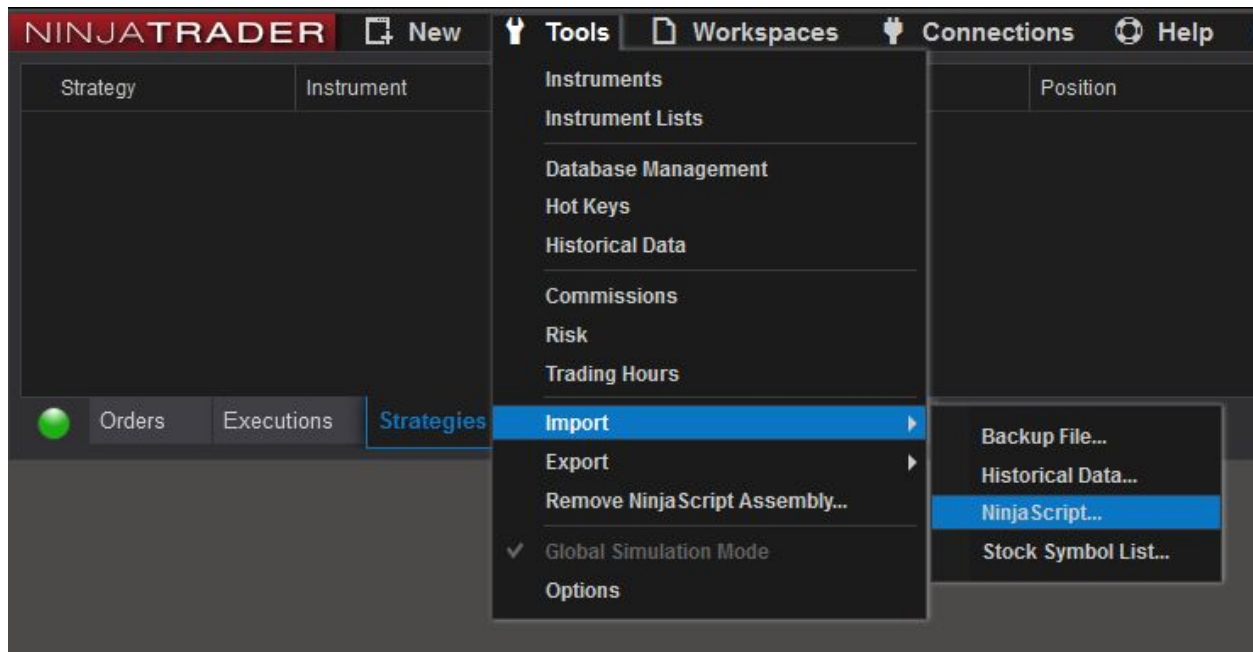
NINJATRADER New Tools Workspaces Connections Help

Strategy Instrument Position

Instruments
Instrument Lists
Database Management
Hot Keys
Historical Data
Commissions
Risk
Trading Hours
Import
Export
Remove NinjaScript Assembly...
Global Simulation Mode
Options

Backup File...
Historical Data...
NinjaScript...
Stock Symbol List...

Orders Executions Strategies